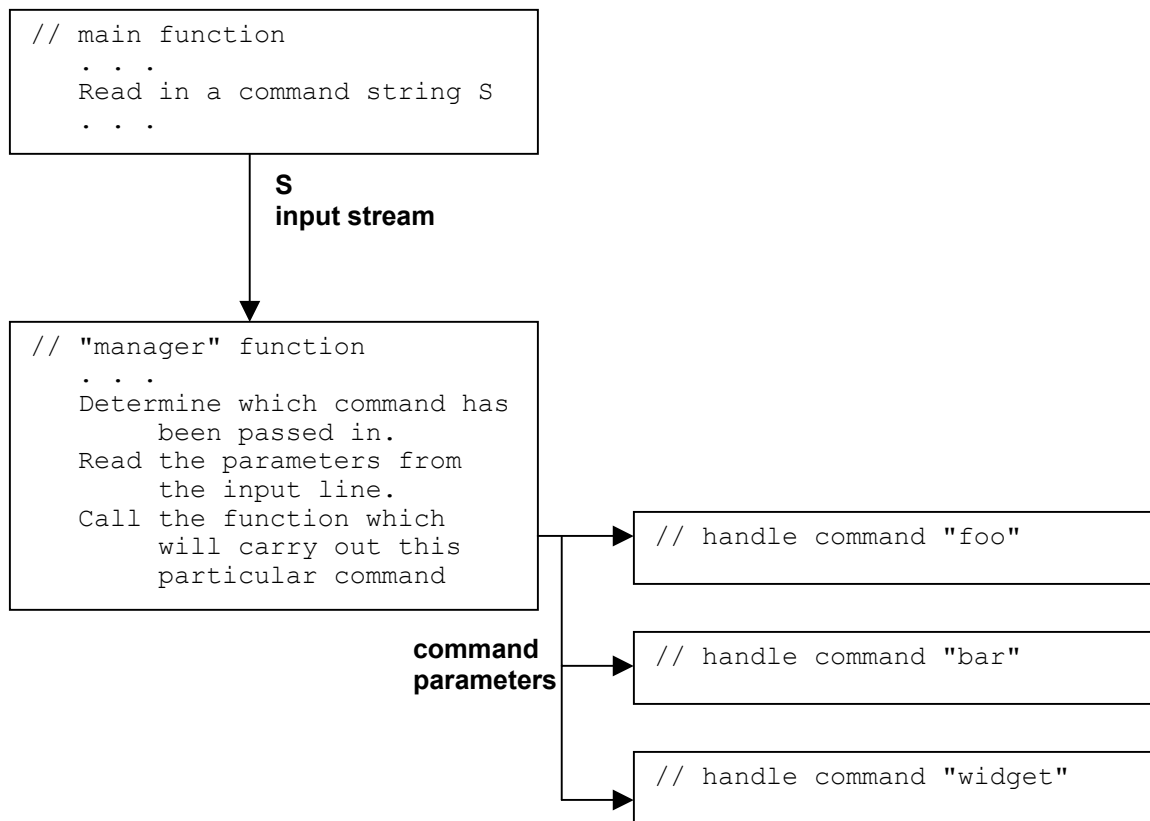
// main function
. . .
Read in a command string S
. . .

S
input stream

// "manager" function
. . .
Determine which command has been passed in.
Read the parameters from the input line.
Call the function which will carry out this particular command

// handle command "foo"

command
parameters

// handle command "bar"

// handle command "widget"